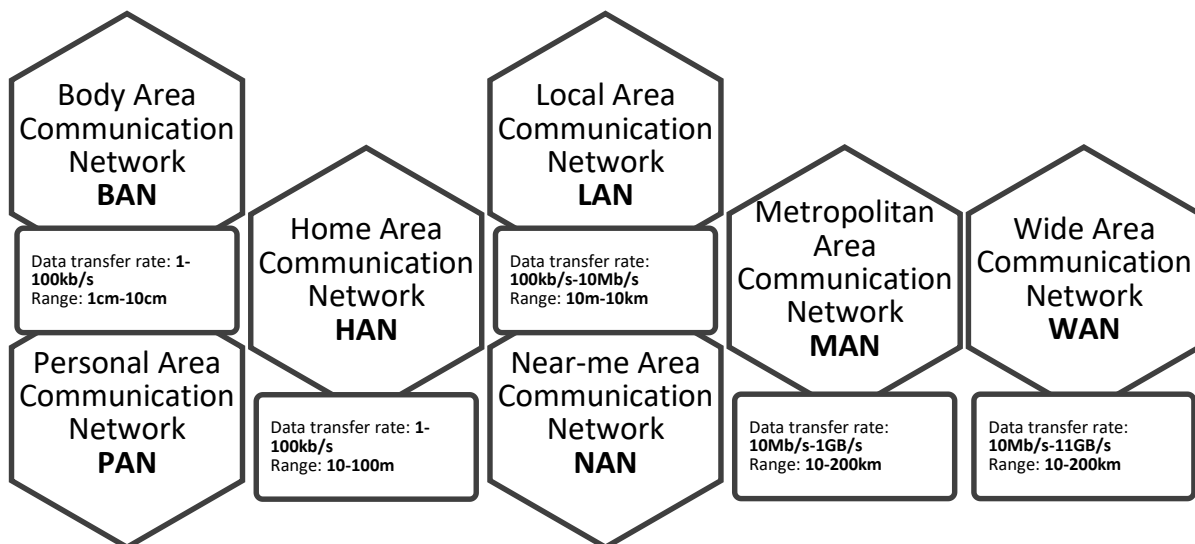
Body Area Communication Network
**BAN**

Data transfer rate: **1-100kb/s**
Range: **1cm-10cm**

Personal Area Communication Network
**PAN**

Home Area Communication Network
**HAN**

Data transfer rate: **1-100kb/s**
Range: **10-100m**

Local Area Communication Network
**LAN**

Data transfer rate: **100kb/s-10Mb/s**
Range: **10m-10km**

Near-me Area Communication Network
**NAN**

Metropolitan Area Communication Network
**MAN**

Data transfer rate: **10Mb/s-1GB/s**
Range: **10-200km**

Wide Area Communication Network
**WAN**

Data transfer rate: **10Mb/s-11GB/s**
Range: **10-200km**